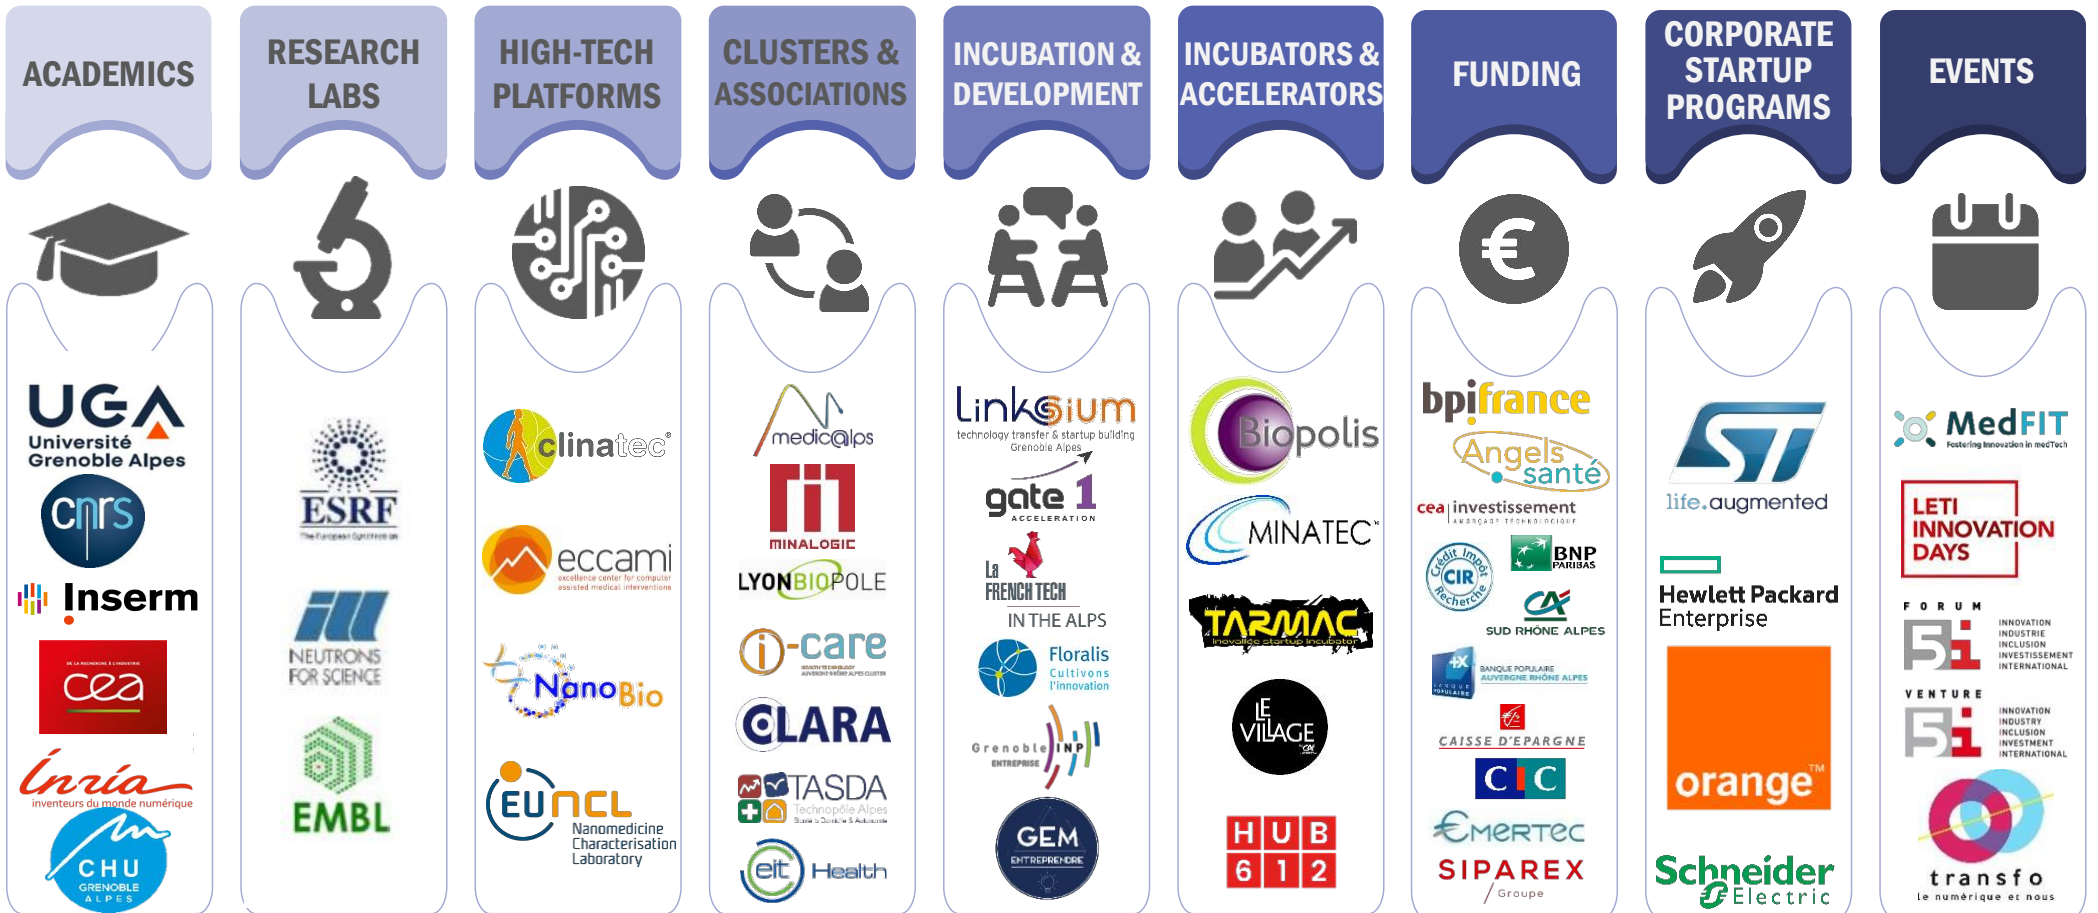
ACADEMICS

UGA Université Grenoble Alpes

cnrs

Inserm

cea

inria inventeurs du monde numérique

CHU GRENOBLE ALPES

RESEARCH LABS

ESRF The European Synchrotron

ILL NEUTRONS FOR SCIENCE

EMBL

HIGH-TECH PLATFORMS

clinatec®

eccami excellence center for computer assisted medical interventions

NanoBio

EUNCL Nanomedicine Characterisation Laboratory

CLUSTERS & ASSOCIATIONS

medicalps

MINALOGIC

LYONBIOPOLE

i-care

CLARA

TASDA Technopôle Alpes

eit Health

INCUBATION & DEVELOPMENT

Linksium technology transfer & startup building Grenoble Alpes

gate 1 ACCELERATION

La FRENCH TECH IN THE ALPS

Floralis Cultivons l'innovation

Grenoble INP ENTREPRISE

GEM ENTREPRENDRE

INCUBATORS & ACCELERATORS

Biopolis

MINATEC™

TARMAC Inovallée startup incubator

LE VILLAGE

HUB 612

FUNDING

bpifrance

Angels santé

cea investissement

Crédit Impôt CIR Recherche

BNP PARIBAS

CA SUD RHÔNE ALPES

BANQUE POPULAIRE AUVERGNE RHÔNE ALPES

CAISSE D'EPARGNE

CIC

EMERTEC

SIPAREX Groupe

CORPORATE STARTUP PROGRAMS

ST life.augmented

Hewlett Packard Enterprise

orange™

Schneider Electric

EVENTS

MedFIT Fostering innovation in medTech

LETI INNOVATION DAYS

FORUM 5i INNOVATION INDUSTRIE INCLUSION INVESTISSEMENT INTERNATIONAL

VENTURE 5i INNOVATION INDUSTRY INCLUSION INVESTMENT INTERNATIONAL

transfo le numérique et nous